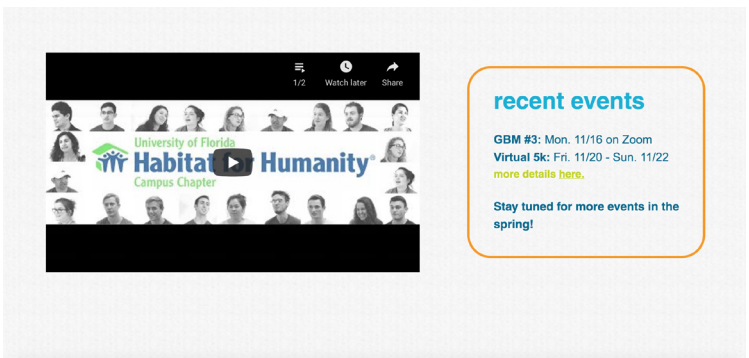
1/2
Watch later
Share

University of Florida
Habitat for Humanity®
Campus Chapter

recent events

**GBM #3:** Mon. 11/16 on Zoom
**Virtual 5k:** Fri. 11/20 - Sun. 11/22
more details here.

**Stay tuned for more events in the spring!**